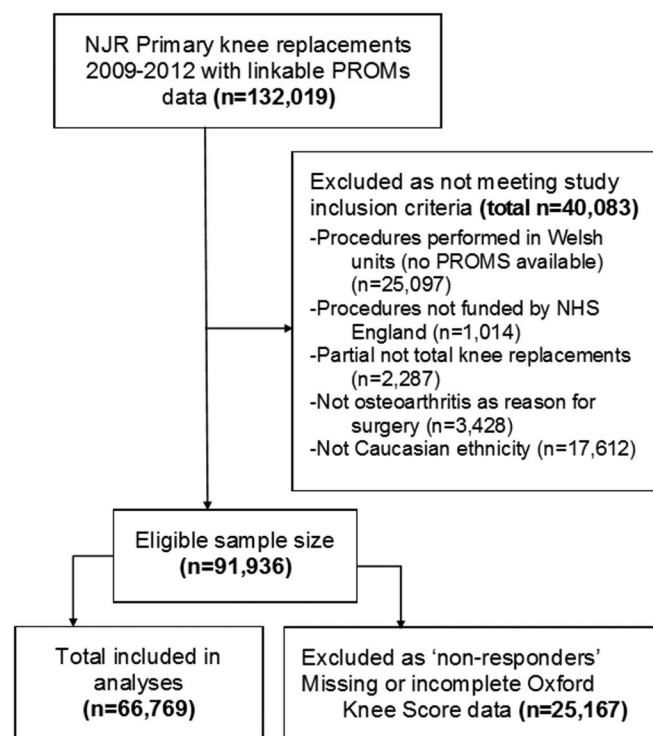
NJR Primary knee replacements 2009-2012 with linkable PROMs data **(n=132,019)**

Excluded as not meeting study inclusion criteria **(total n=40,083)**
-Procedures performed in Welsh units (no PROMS available) (n=25,097)
-Procedures not funded by NHS England (n=1,014)
-Partial not total knee replacements (n=2,287)
-Not osteoarthritis as reason for surgery (n=3,428)
-Not Caucasian ethnicity (n=17,612)

Eligible sample size **(n=91,936)**

Total included in analyses **(n=66,769)**

Excluded as 'non-responders' Missing or incomplete Oxford Knee Score data **(n=25,167)**